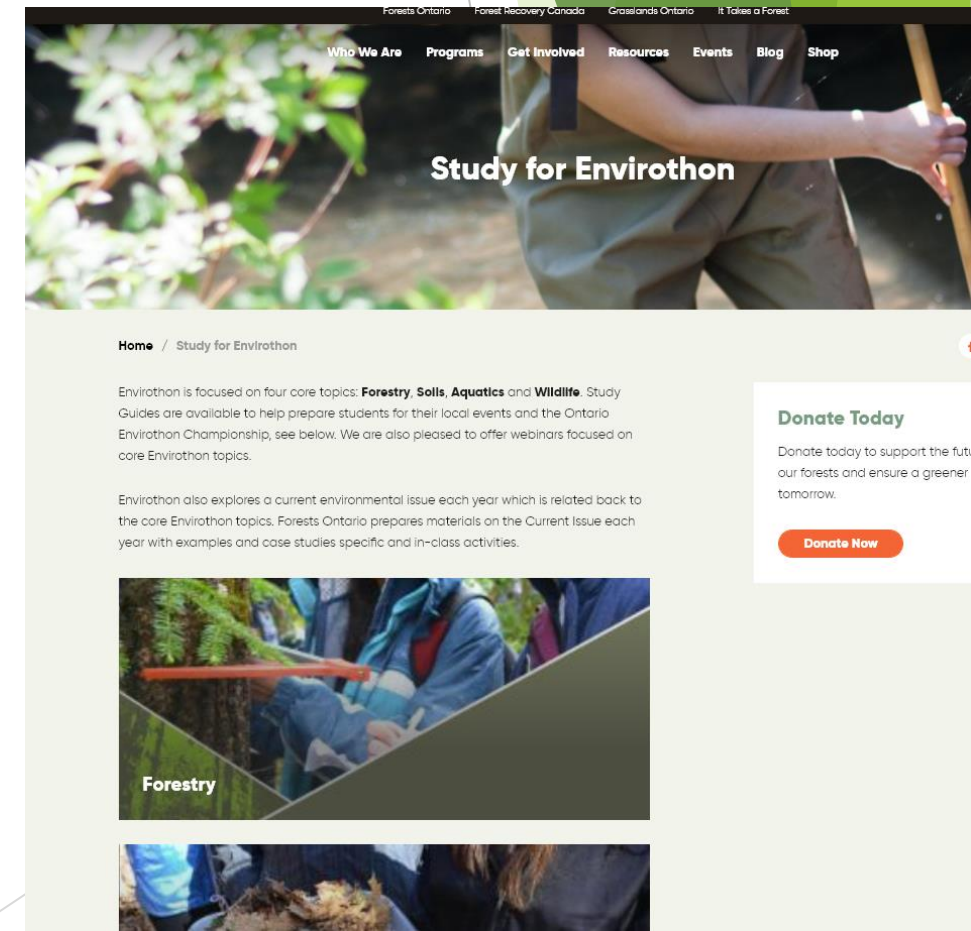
Forests Ontario Forest Recovery Canada Grasslands Ontario It Takes a Forest

Who We Are Programs Get Involved Resources Events Blog Shop

Study for Envirothon

Home / Study for Envirothon

Envirothon is focused on four core topics: **Forestry**, **Soils**, **Aquatics** and **Wildlife**. Study Guides are available to help prepare students for their local events and the Ontario Envirothon Championship, see below. We are also pleased to offer webinars focused on core Envirothon topics.

Envirothon also explores a current environmental issue each year which is related back to the core Envirothon topics. Forests Ontario prepares materials on the Current Issue each year with examples and case studies specific and in-class activities.

Forestry

Donate Today

Donate today to support the futu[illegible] our forests and ensure a greener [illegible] tomorrow.

Donate Now